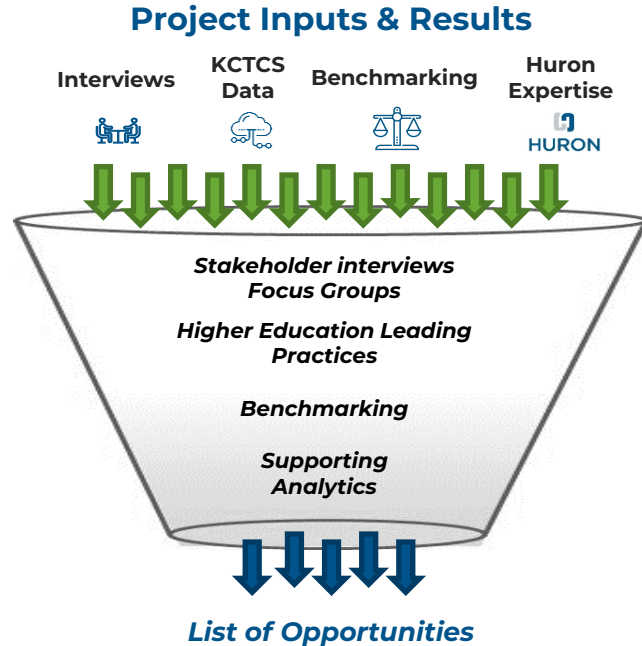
Project Inputs & Results

Interviews

KCTCS Data

Benchmarking

Huron Expertise

HURON

Stakeholder interviews
Focus Groups

Higher Education Leading Practices

Benchmarking

Supporting Analytics

List of Opportunities